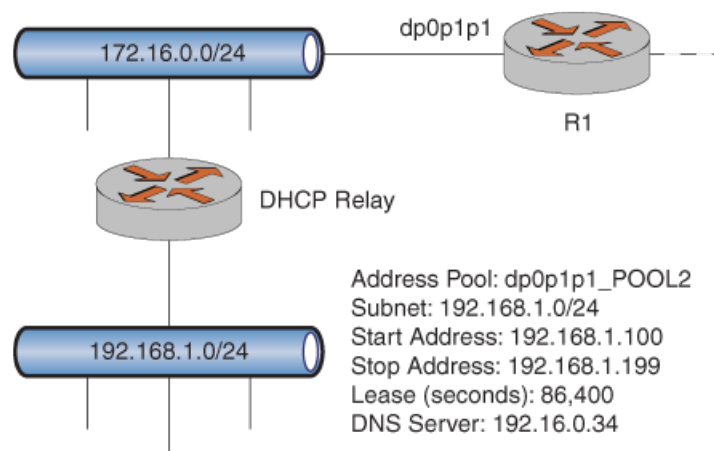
172.16.0.0/24

dp0p1p1

R1

DHCP Relay

Address Pool: dp0p1p1_POOL2
Subnet: 192.168.1.0/24
Start Address: 192.168.1.100
Stop Address: 192.168.1.199
Lease (seconds): 86,400
DNS Server: 192.16.0.34

192.168.1.0/24